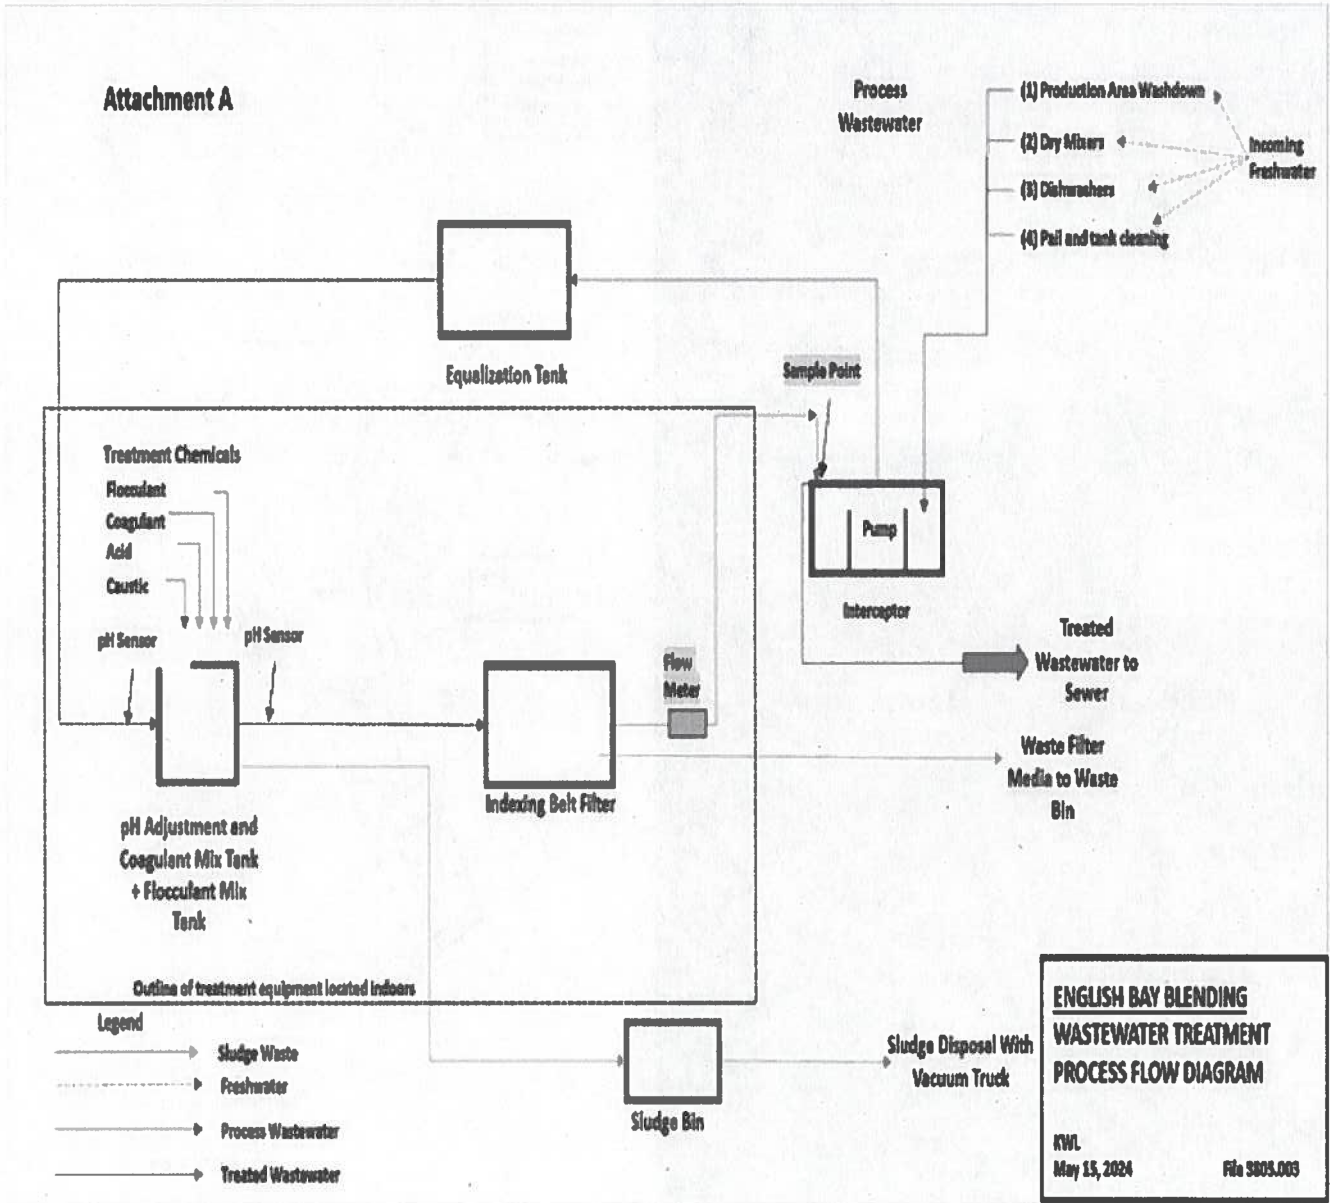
Attachment A

Process Wastewater

(1) Production Area Washdown

(2) Dry Mixers

(3) Dishwashers

(4) Pail and tank cleaning

Incoming Freshwater

Equalization Tank

Sample Point

Treatment Chemicals

Flocculant

Coagulant

Acid

Caustic

pH Sensor

pH Sensor

Pump

Interceptor

Treated Wastewater to Sewer

Flow Meter

Indexing Belt Filter

Waste Filter Media to Waste Bin

pH Adjustment and Coagulent Mix Tank + Flocculant Mix Tank

Outline of treatment equipment located indoors

Legend

Sludge Waste

Freshwater

Process Wastewater

Treated Wastewater

Sludge Bin

Sludge Disposal With Vacuum Truck

ENGLISH BAY BLENDING
WASTEWATER TREATMENT
PROCESS FLOW DIAGRAM

KWL

May 15, 2024

File 5805.003